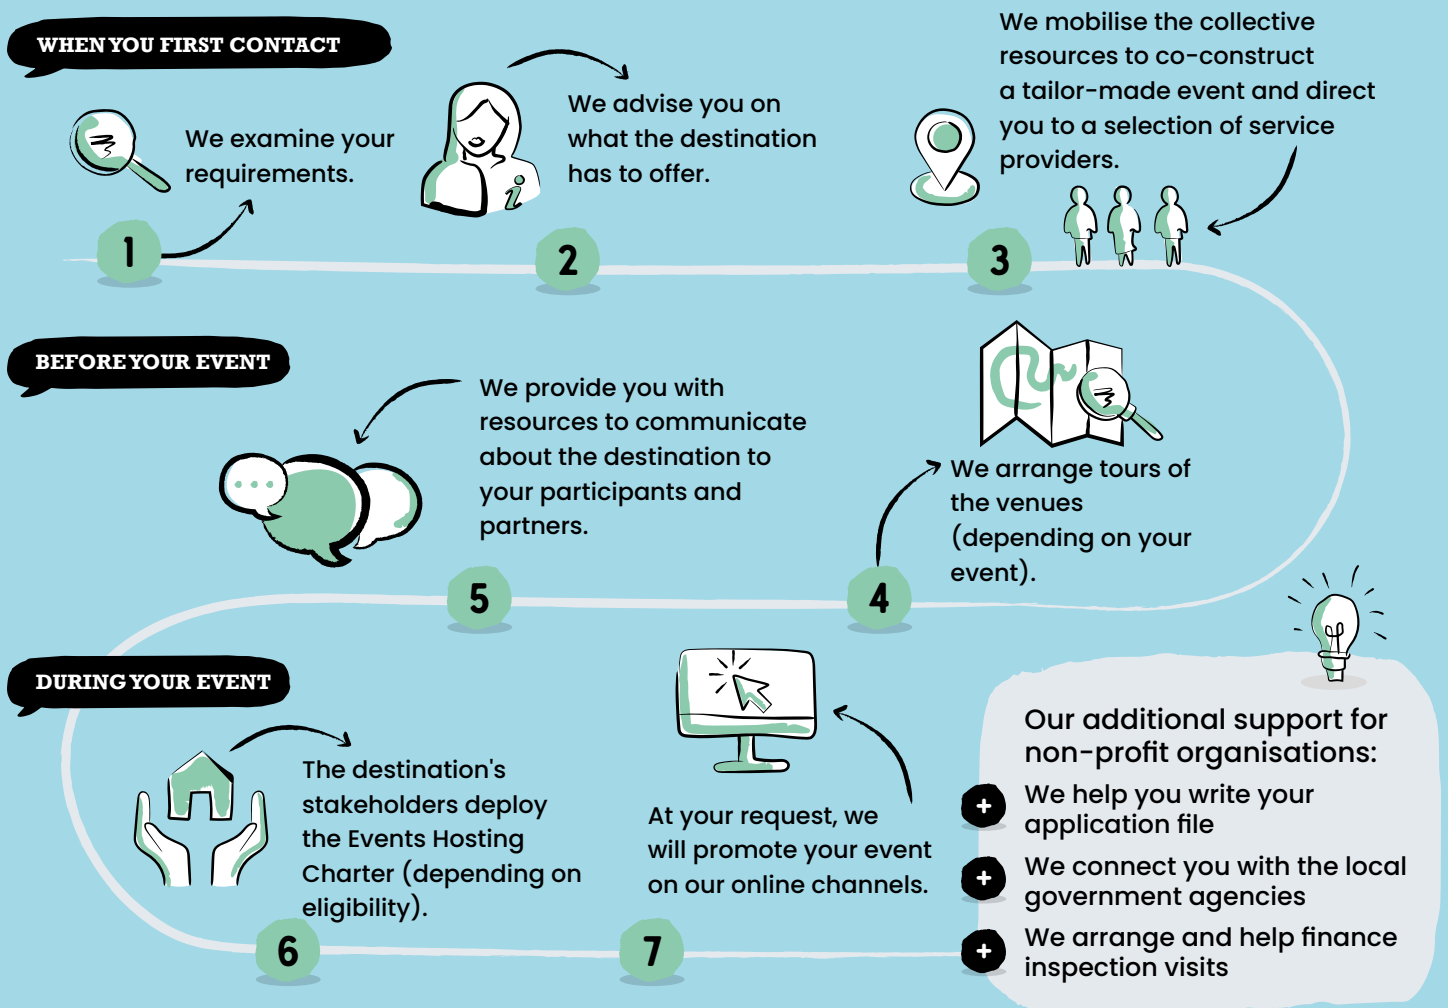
WHEN YOU FIRST CONTACT

We examine your requirements.

1

We advise you on what the destination has to offer.

2

We mobilise the collective resources to co-construct a tailor-made event and direct you to a selection of service providers.

3

BEFORE YOUR EVENT

We provide you with resources to communicate about the destination to your participants and partners.

5

We arrange tours of the venues (depending on your event).

4

DURING YOUR EVENT

The destination's stakeholders deploy the Events Hosting Charter (depending on eligibility).

6

At your request, we will promote your event on our online channels.

7

Our additional support for non-profit organisations:

+ We help you write your application file

+ We connect you with the local government agencies

+ We arrange and help finance inspection visits